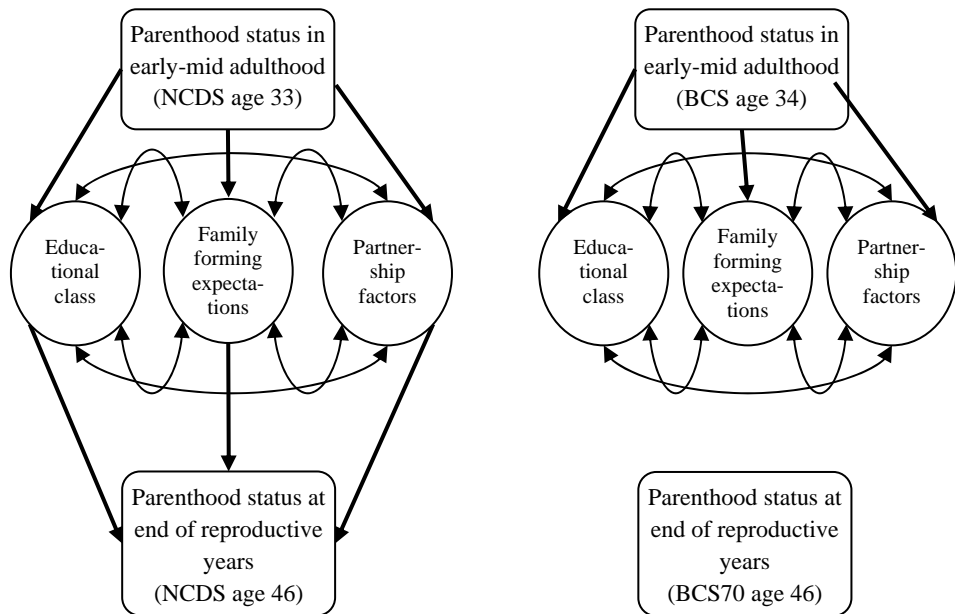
Parenthood status in early-mid adulthood (NCDS age 33)

Educational class

Family forming expectations

Partnership factors

Parenthood status at end of reproductive years (NCDS age 46)

Parenthood status in early-mid adulthood (BCS age 34)

Educational class

Family forming expectations

Partnership factors

Parenthood status at end of reproductive years (BCS70 age 46)